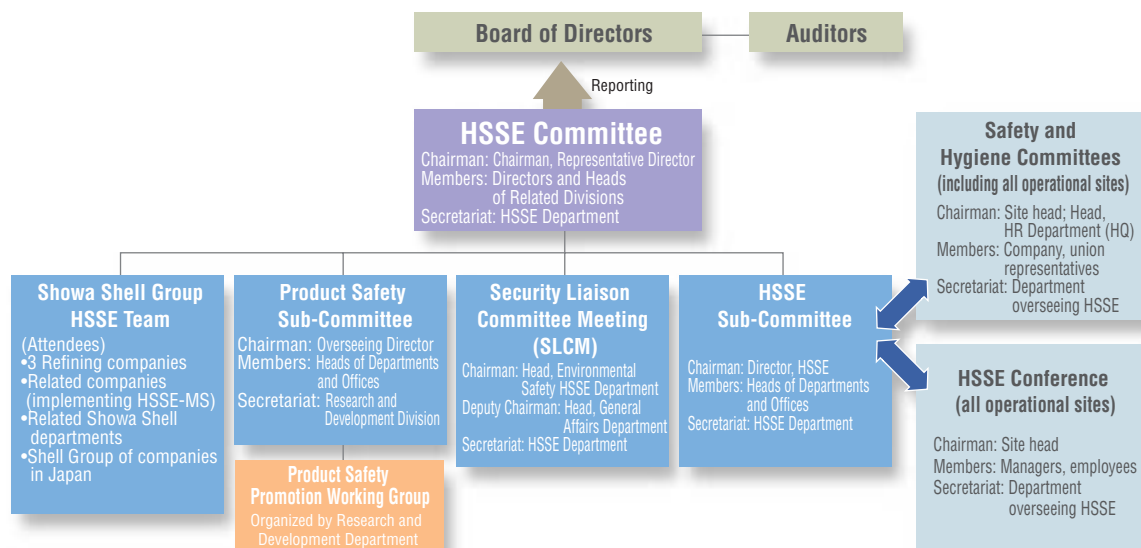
Board of Directors

Auditors

Reporting

HSSE Committee
Chairman: Chairman, Representative Director
Members: Directors and Heads of Related Divisions
Secretariat: HSSE Department

Safety and Hygiene Committees
(including all operational sites)
Chairman: Site head; Head, HR Department (HQ)
Members: Company, union representatives
Secretariat: Department overseeing HSSE

Showa Shell Group HSSE Team
(Attendees)
•3 Refining companies
•Related companies (implementing HSSE-MS)
•Related Showa Shell departments
•Shell Group of companies in Japan

Product Safety Sub-Committee
Chairman: Overseeing Director
Members: Heads of Departments and Offices
Secretariat: Research and Development Division

Product Safety Promotion Working Group
Organized by Research and Development Department

Security Liaison Committee Meeting (SLCM)
Chairman: Head, Environmental Safety HSSE Department
Deputy Chairman: Head, General Affairs Department
Secretariat: HSSE Department

HSSE Sub-Committee
Chairman: Director, HSSE
Members: Heads of Departments and Offices
Secretariat: HSSE Department

HSSE Conference
(all operational sites)
Chairman: Site head
Members: Managers, employees
Secretariat: Department overseeing HSSE